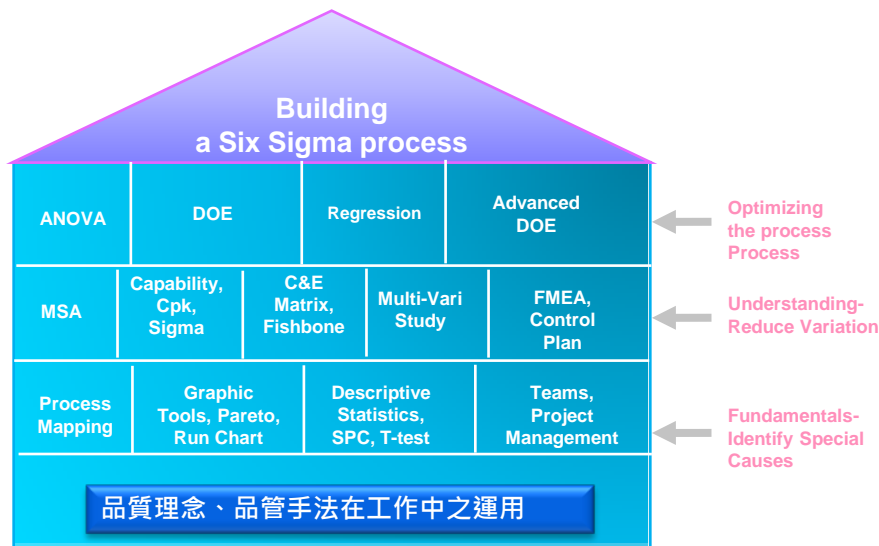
Building
a Six Sigma process

| ANOVA | DOE | Regression | Advanced DOE |
|---|---|---|---|

Optimizing the process Process

| MSA | Capability, Cpk, Sigma | C&E Matrix, Fishbone | Multi-Vari Study | FMEA, Control Plan |
|---|---|---|---|---|

Understanding-Reduce Variation

| Process Mapping | Graphic Tools, Pareto, Run Chart | Descriptive Statistics, SPC, T-test | Teams, Project Management |
|---|---|---|---|

Fundamentals-Identify Special Causes

品質理念、品管手法在工作中之運用